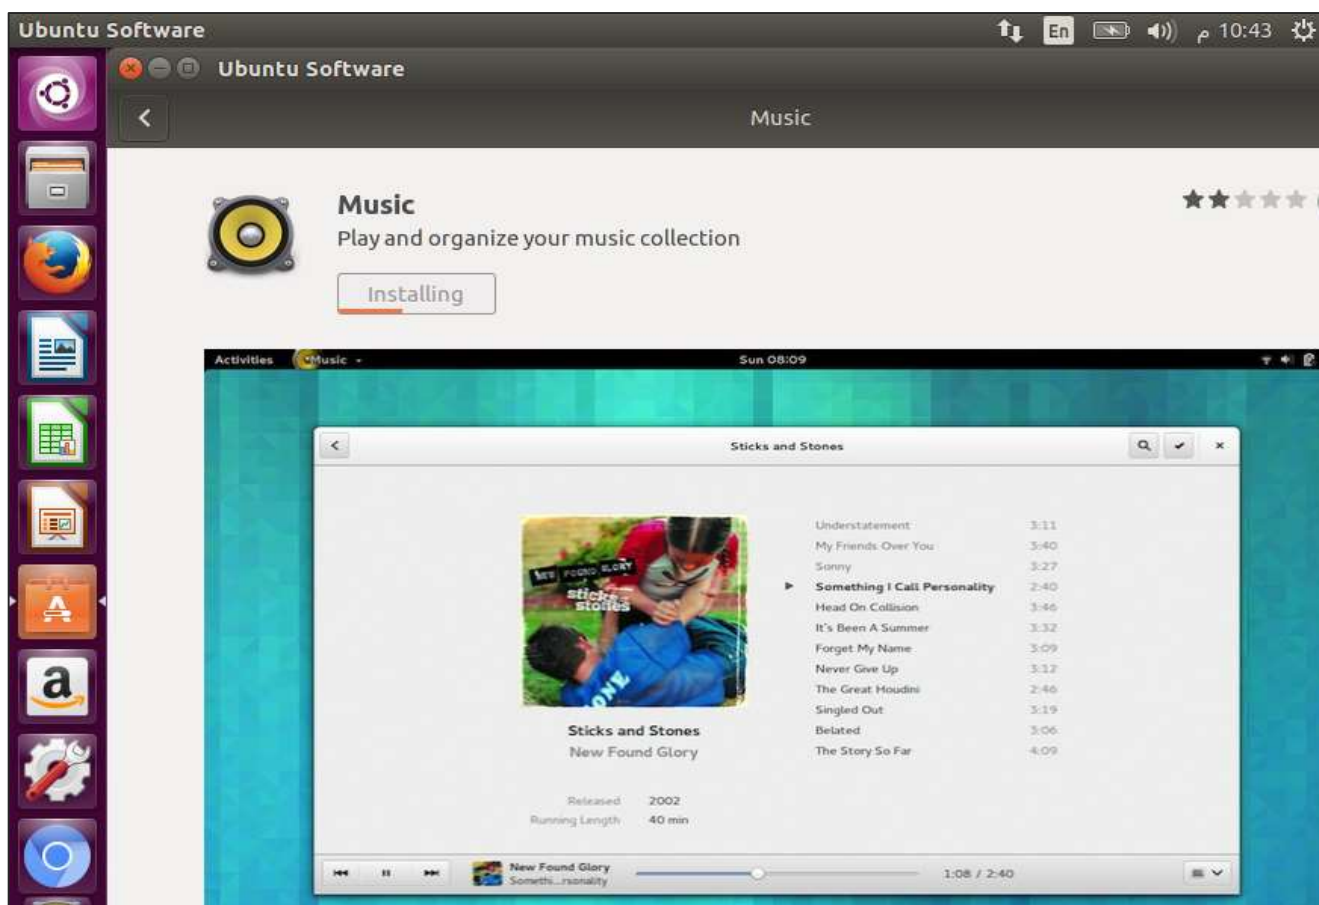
Ubuntu Software

En

م 10:43

Ubuntu Software

Music

Music

Play and organize your music collection

Installing

Activities Music

Sun 08:09

Sticks and Stones

NEW FOUND GLORY

sticks stones

Sticks and Stones

New Found Glory

Released 2002

Running Length 40 min

| | | |
|---|---|---|
| | Understatement | 3:11 |
| | My Friends Over You | 3:40 |
| | Sonny | 3:27 |
| ▶ | Something I Call Personality | 2:40 |
| | Head On Collision | 3:46 |
| | It's Been A Summer | 3:32 |
| | Forget My Name | 3:09 |
| | Never Give Up | 3:12 |
| | The Great Houdini | 2:46 |
| | Singled Out | 3:19 |
| | Belated | 3:06 |
| | The Story So Far | 4:09 |

New Found Glory

Somethi...rsonality

1:08 / 2:40